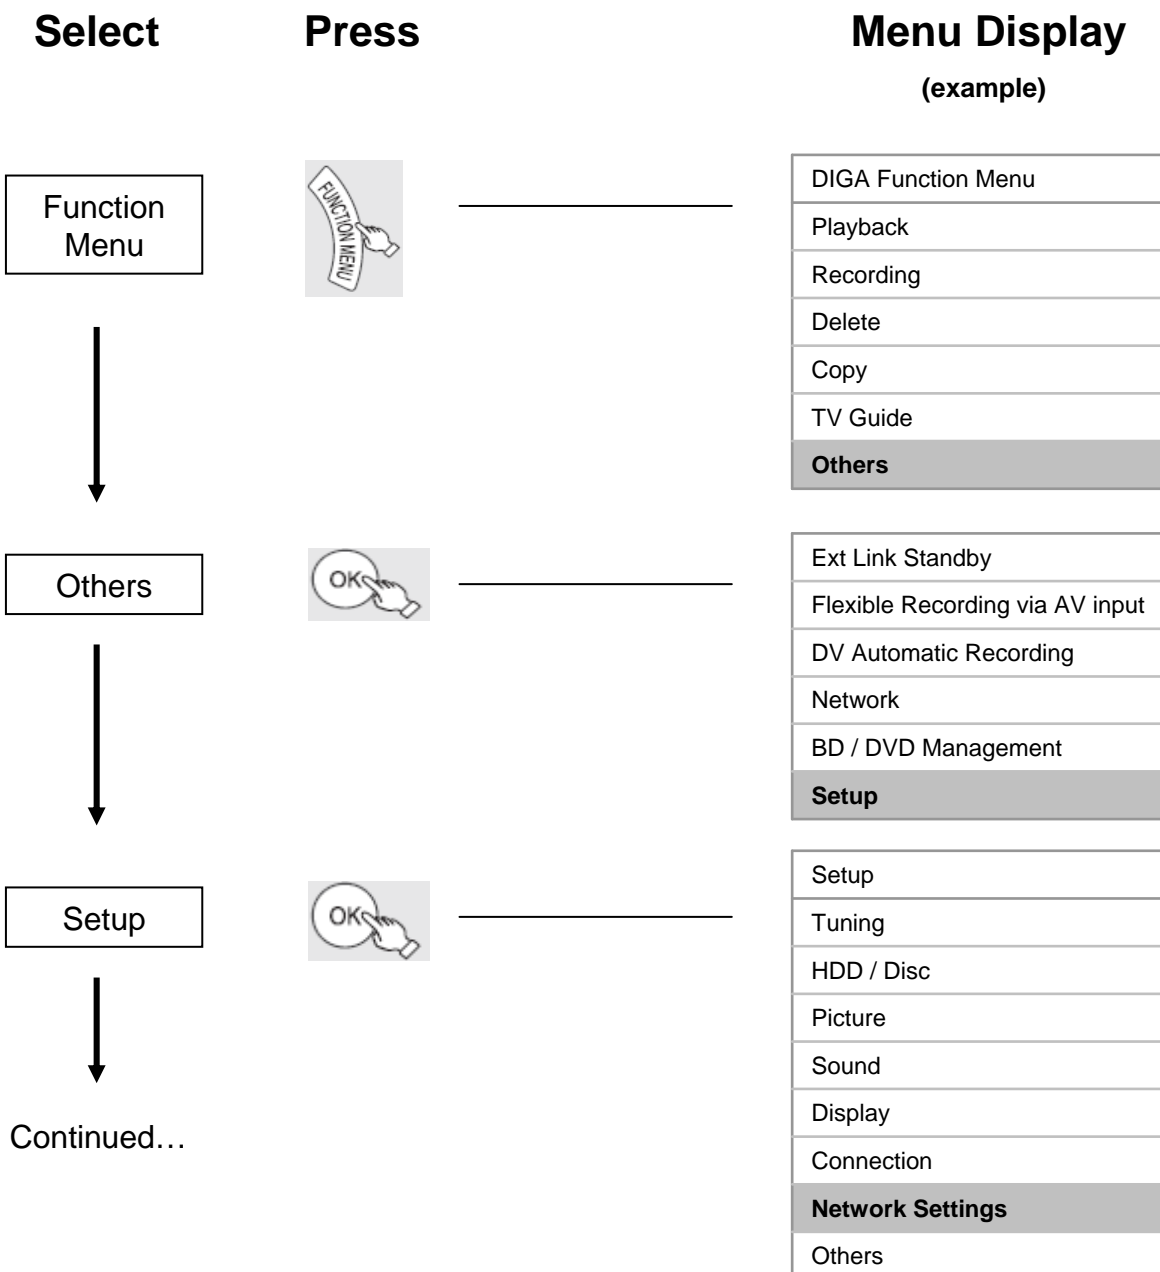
Select

Press

Menu Display
(example)

Function Menu

FUNCTION MENU

DIGA Function Menu
Playback
Recording
Delete
Copy
TV Guide
Others

Others

OK

Ext Link Standby
Flexible Recording via AV input
DV Automatic Recording
Network
BD / DVD Management
Setup

Setup

OK

Setup
Tuning
HDD / Disc
Picture
Sound
Display
Connection
Network Settings
Others

Continued…